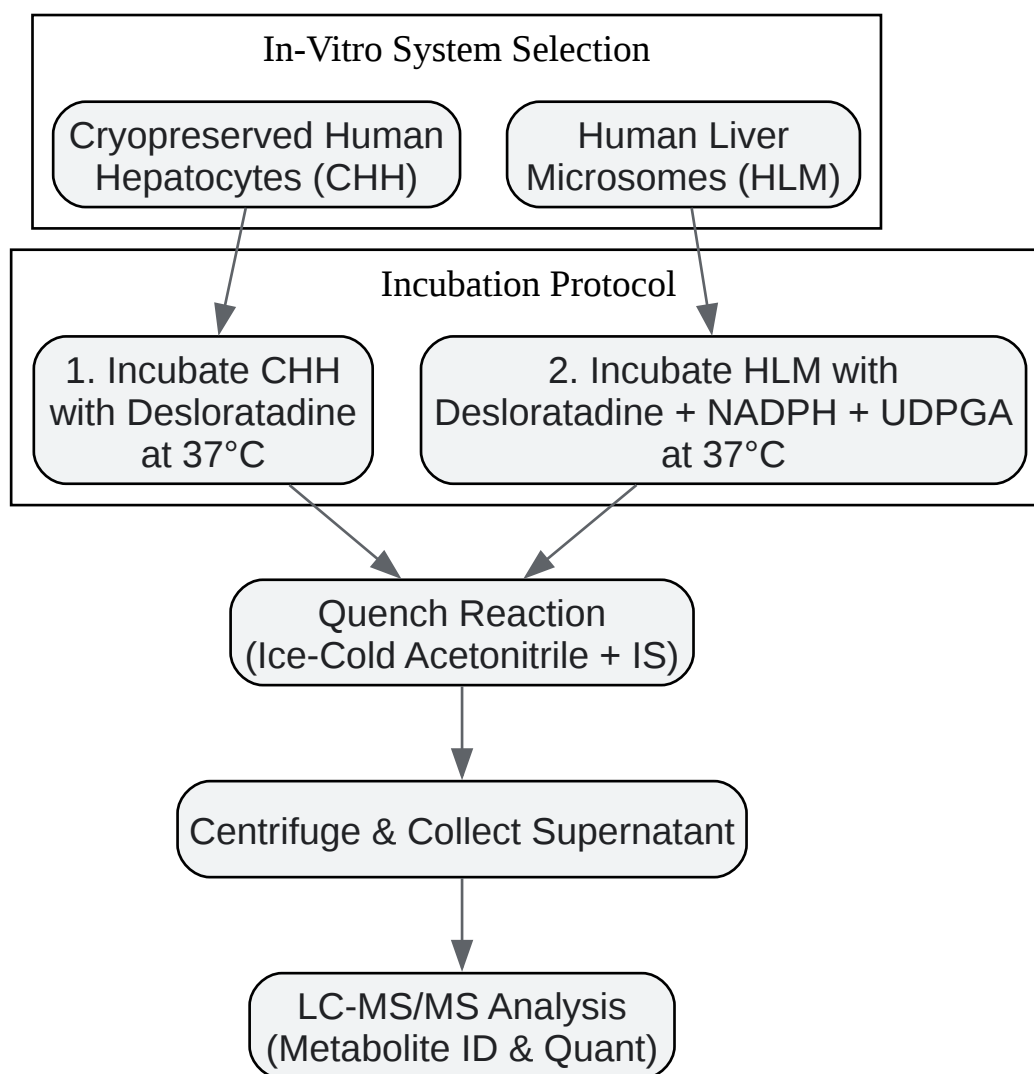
In-Vitro System Selection

Cryopreserved Human Hepatocytes (CHH)

Human Liver Microsomes (HLM)

Incubation Protocol

1. Incubate CHH with Desloratadine at 37°C

2. Incubate HLM with Desloratadine + NADPH + UDPGA at 37°C

Quench Reaction (Ice-Cold Acetonitrile + IS)

Centrifuge & Collect Supernatant

LC-MS/MS Analysis (Metabolite ID & Quant)